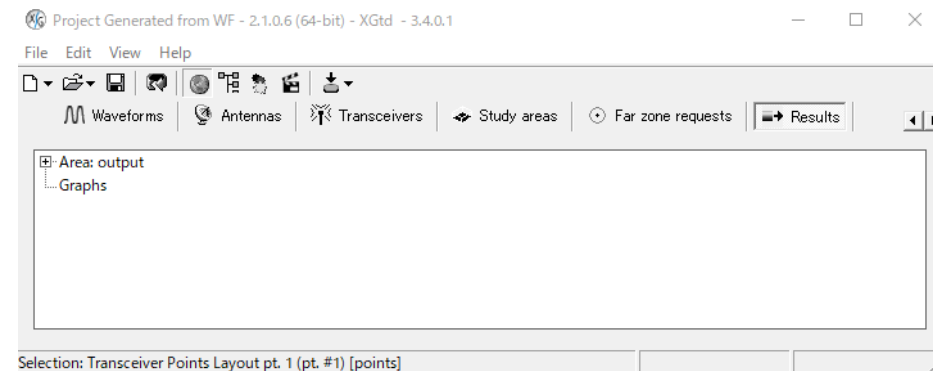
Project Generated from WF - 2.1.0.6 (64-bit) - XGtd - 3.4.0.1

File Edit View Help

Waveforms | Antennas | Transceivers | Study areas | Far zone requests | Results

Area: output
Graphs

Selection: Transceiver Points Layout pt. 1 (pt. #1) [points]